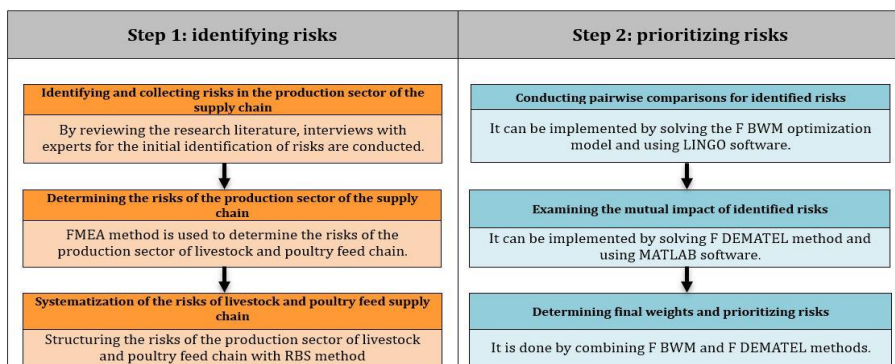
Step 1: identifying risks

Identifying and collecting risks in the production sector of the supply chain

By reviewing the research literature, interviews with experts for the initial identification of risks are conducted.

Determining the risks of the production sector of the supply chain

FMEA method is used to determine the risks of the production sector of livestock and poultry feed chain.

Systematization of the risks of livestock and poultry feed supply chain

Structuring the risks of the production sector of livestock and poultry feed chain with RBS method

Step 2: prioritizing risks

Conducting pairwise comparisons for identified risks

It can be implemented by solving the F BWM optimization model and using LINGO software.

Examining the mutual impact of identified risks

It can be implemented by solving F DEMATEL method and using MATLAB software.

Determining final weights and prioritizing risks

It is done by combining F BWM and F DEMATEL methods.